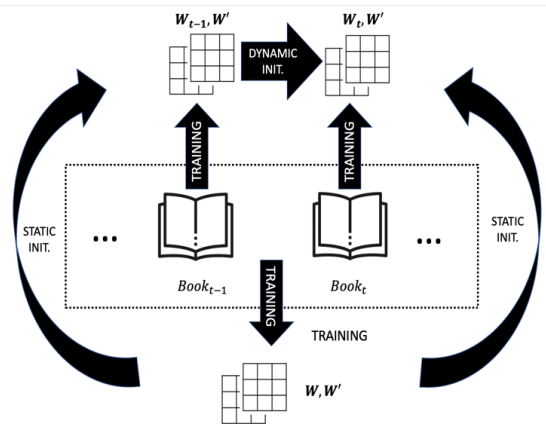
$\boldsymbol{W_{t-1}}, \boldsymbol{W'}$

DYNAMIC INIT.

$\boldsymbol{W_t}, \boldsymbol{W'}$

TRAINING

TRAINING

STATIC INIT.

...

$Book_{t-1}$

$Book_t$

...

STATIC INIT.

TRAINING

TRAINING

$\boldsymbol{W}, \boldsymbol{W'}$